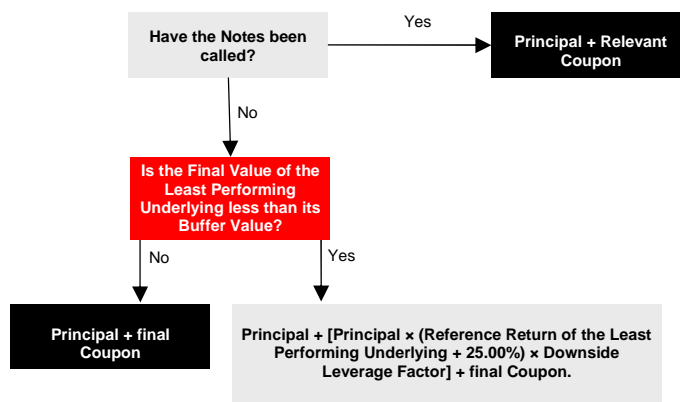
Have the Notes been called?

Yes

Principal + Relevant Coupon

No

Is the Final Value of the Least Performing Underlying less than its Buffer Value?

No

Yes

Principal + final Coupon

Principal + [Principal × (Reference Return of the Least Performing Underlying + 25.00%) × Downside Leverage Factor] + final Coupon.